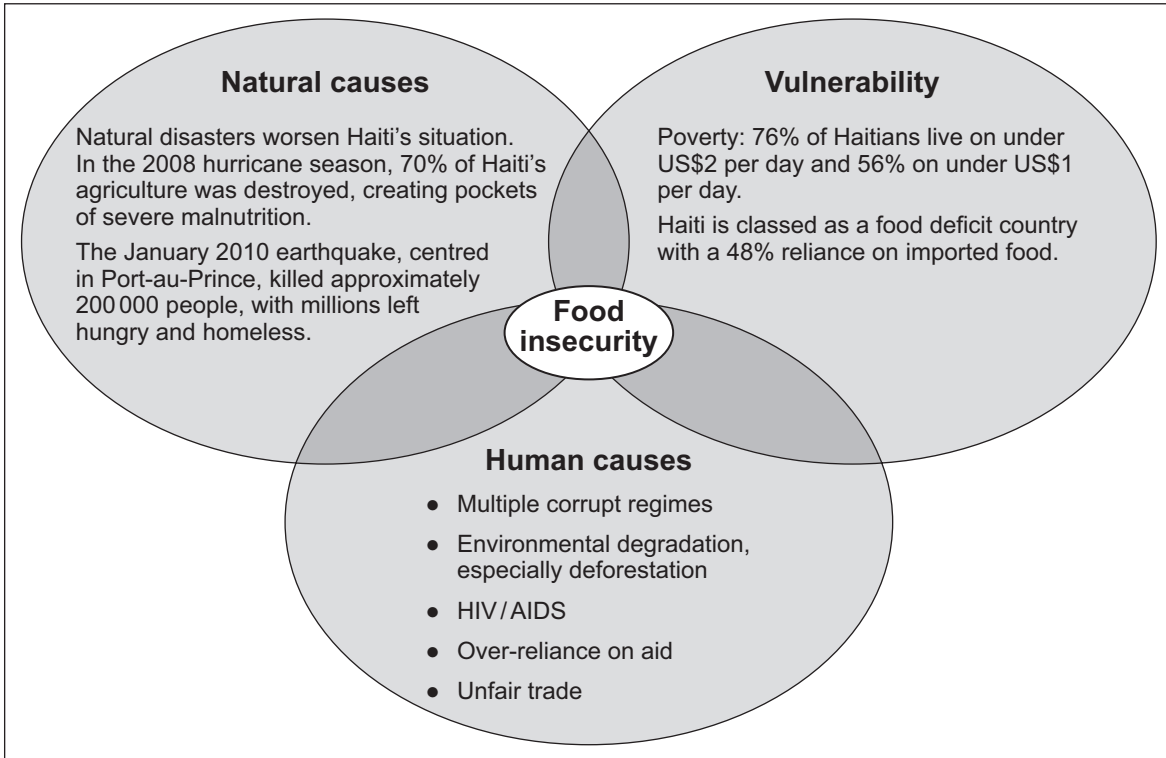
Natural causes

Natural disasters worsen Haiti's situation. In the 2008 hurricane season, 70% of Haiti's agriculture was destroyed, creating pockets of severe malnutrition.

The January 2010 earthquake, centred in Port-au-Prince, killed approximately 200 000 people, with millions left hungry and homeless.

Vulnerability

Poverty: 76% of Haitians live on under US\$2 per day and 56% on under US\$1 per day.

Haiti is classed as a food deficit country with a 48% reliance on imported food.

Food insecurity

Human causes

- Multiple corrupt regimes
- Environmental degradation, especially deforestation
- HIV/AIDS
- Over-reliance on aid
- Unfair trade